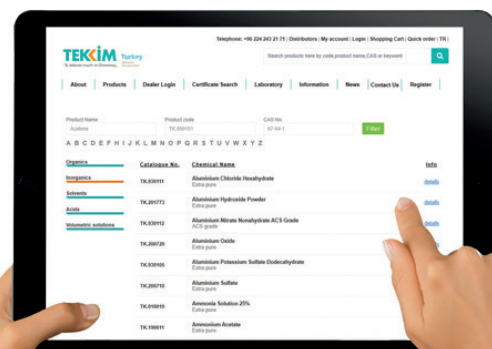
Telephone: +90 224 243 21 71 | Distributors | My account | Login | Shopping Cart | Quick order | TR |

TEKKIM Turkey
To educate much in Chemistry

Search products here by code,product name,CAS or keyword

About | Products | Dealer Login | Certificate Search | Laboratory | Information | News | Contact Us | Register

Product Name
Acetone

Product code
TK.200151

CAS No
67-64-1

Filter

A B C D E F G H I J K L M N O P Q R S T U V W X Y Z

Organics
Inorganics
Solvents
Acids
Volumetric solutions

| Catalogue No. | Chemical Name | Info |
|---|---|---|
| TK.930111 | Aluminium Chloride Hexahydrate Extra pure | details |
| TK.201773 | Aluminium Hydroxide Powder Extra pure | details |
| TK.930112 | Aluminium Nitrate Nonahydrate ACS Grade ACS grade | details |
| TK.200720 | Aluminium Oxide Extra pure | |
| TK.930105 | Aluminium Potassium Sulfate Dodecahydrate Extra pure | |
| TK.200710 | Aluminium Sulfate Extra pure | |
| TK.010010 | Ammonia Solution 25% Extra pure | |
| TK.100611 | Ammonium Acetate | |